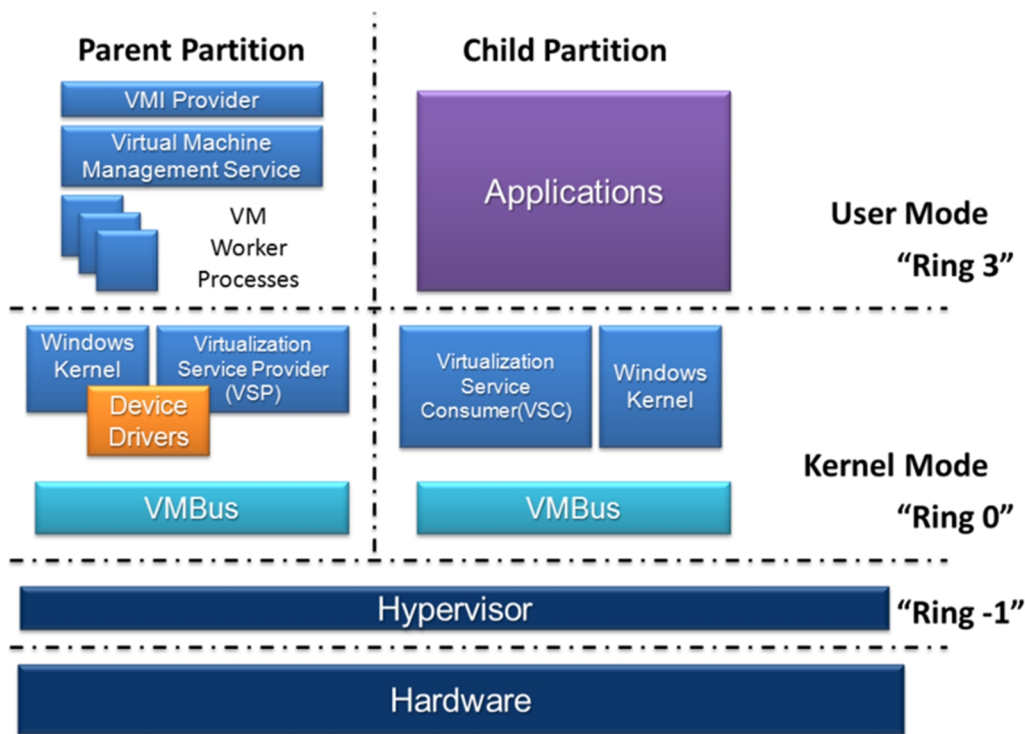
Parent Partition

VMI Provider

Virtual Machine Management Service

VM Worker Processes

Child Partition

Applications

User Mode
"Ring 3"

Windows Kernel

Virtualization Service Provider (VSP)

Device Drivers

Virtualization Service Consumer(VSC)

Windows Kernel

VMBus

VMBus

Kernel Mode
"Ring 0"

Hypervisor

"Ring -1"

Hardware